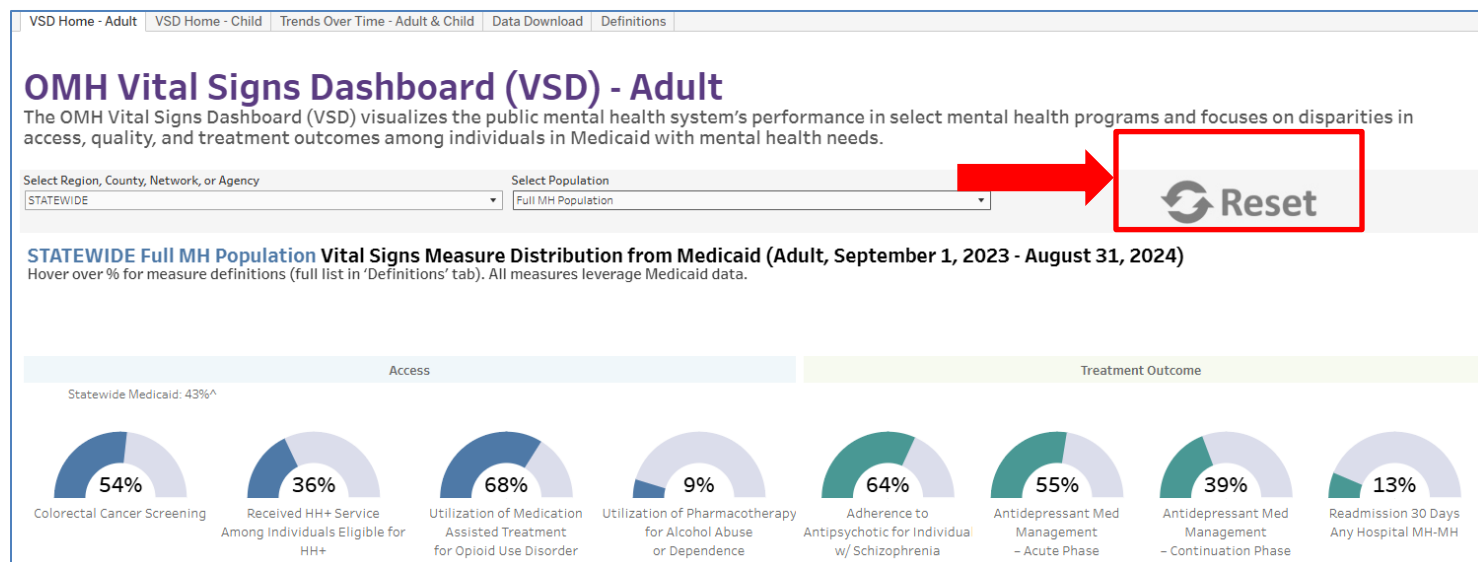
VSD Home - Adult | VSD Home - Child | Trends Over Time - Adult & Child | Data Download | Definitions

OMH Vital Signs Dashboard (VSD) - Adult

The OMH Vital Signs Dashboard (VSD) visualizes the public mental health system's performance in select mental health programs and focuses on disparities in access, quality, and treatment outcomes among individuals in Medicaid with mental health needs.

Select Region, County, Network, or Agency
STATEWIDE

Select Population
Full MH Population

Reset

STATEWIDE Full MH Population Vital Signs Measure Distribution from Medicaid (Adult, September 1, 2023 - August 31, 2024)
Hover over % for measure definitions (full list in 'Definitions' tab). All measures leverage Medicaid data.

Access

Treatment Outcome

Statewide Medicaid: 43%^

54%
Colorectal Cancer Screening

36%
Received HH+ Service Among Individuals Eligible for HH+

68%
Utilization of Medication Assisted Treatment for Opioid Use Disorder

9%
Utilization of Pharmacotherapy for Alcohol Abuse or Dependence

64%
Adherence to Antipsychotic for Individua w/ Schizophrenia

55%
Antidepressant Med Management – Acute Phase

39%
Antidepressant Med Management – Continuation Phase

13%
Readmission 30 Days Any Hospital MH-MH